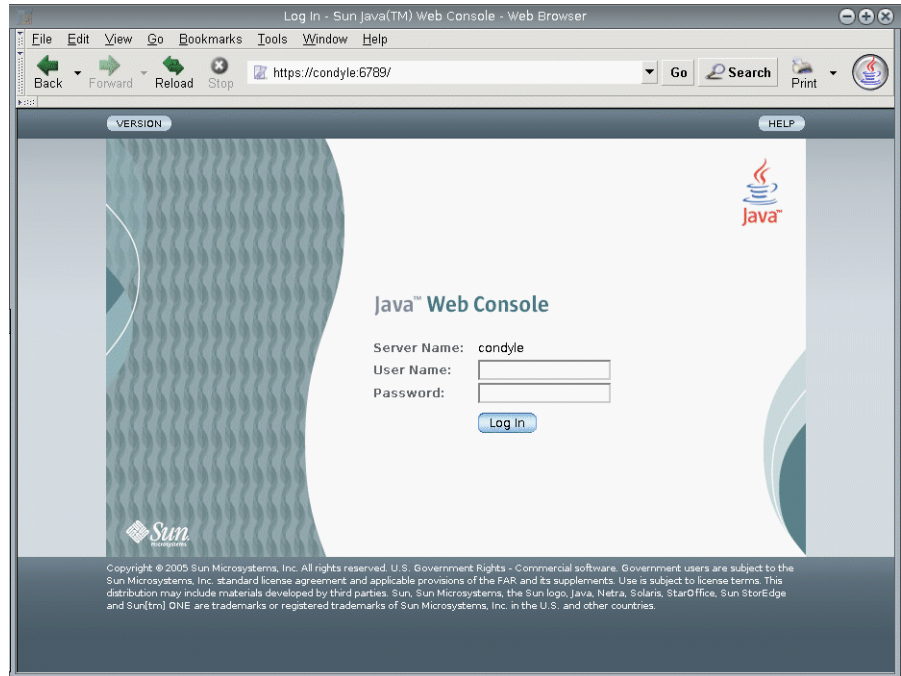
Log In - Sun Java(TM) Web Console - Web Browser

File Edit View Go Bookmarks Tools Window Help

Back Forward Reload Stop https://condyle:6789/ Go Search Print

VERSION HELP

Java™

Java™ Web Console

Server Name: condyle
User Name:
Password:

Log In

Sun Microsystems

Copyright © 2005 Sun Microsystems, Inc. All rights reserved. U.S. Government Rights - Commercial software. Government users are subject to the Sun Microsystems, Inc. standard license agreement and applicable provisions of the FAR and its supplements. Use is subject to license terms. This distribution may include materials developed by third parties. Sun, Sun Microsystems, the Sun logo, Java, Netra, Solaris, StarOffice, Sun StorEdge and Sun[tm] ONE are trademarks or registered trademarks of Sun Microsystems, Inc. in the U.S. and other countries.